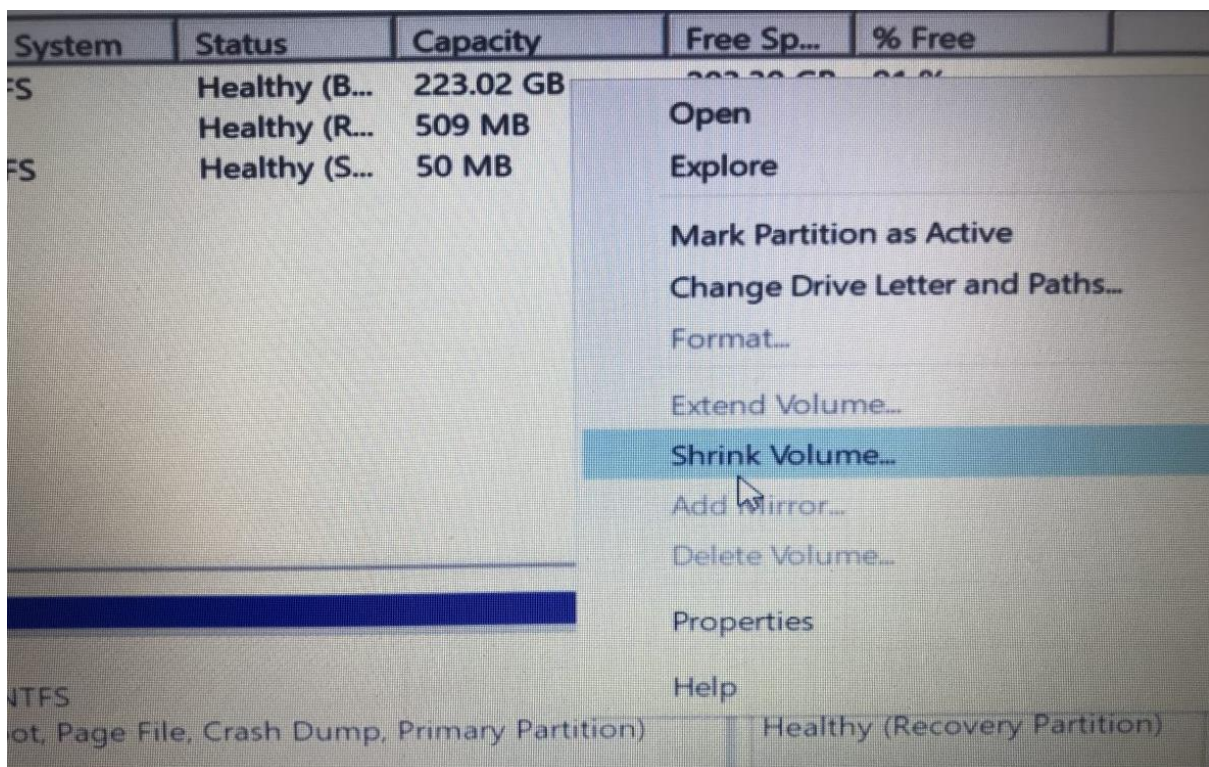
| System | Status | Capacity | Free Sp... | % Free |
|---|---|---|---|---|
| FS | Healthy (B... | 223.02 GB | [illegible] | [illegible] |
| | Healthy (R... | 509 MB | | |
| FS | Healthy (S... | 50 MB | | |

Open
Explore
Mark Partition as Active
Change Drive Letter and Paths...
Format...
Extend Volume...
Shrink Volume...
Add Mirror...
Delete Volume...
Properties
Help

NTFS
ot, Page File, Crash Dump, Primary Partition)

Healthy (Recovery Partition)